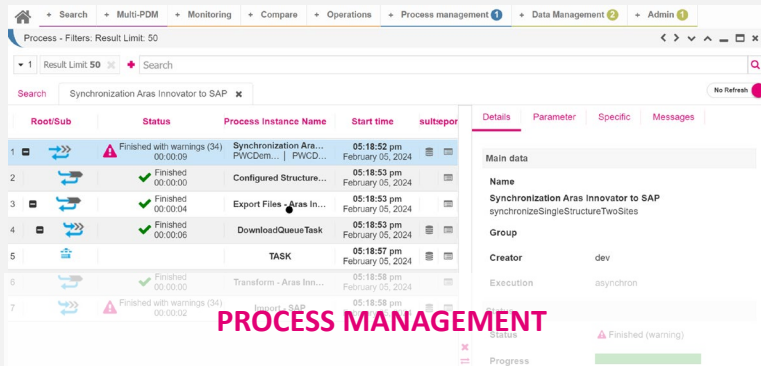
+ Search + Multi-PDM + Monitoring + Compare + Operations + Process management 1 + Data Management 2 + Admin 1

Process - Filters: Result Limit: 50

1 Result Limit 50 Search

Search Synchronization Aras Innovator to SAP

No Refresh

| Root/Sub | Status | Process Instance Name | Start time | sultsepor |
|---|---|---|---|---|
| 1 | Finished with warnings (34) 00:00:09 | Synchronization Aras... PWCDem... \| PWCD... | 05:18:52 pm February 05, 2024 | |
| 2 | Finished 00:00:00 | Configured Structure... | 05:18:53 pm February 05, 2024 | |
| 3 | Finished 00:00:04 | Export Files - Aras In... | 05:18:53 pm February 05, 2024 | |
| 4 | Finished 00:00:06 | DownloadQueueTask | 05:18:53 pm February 05, 2024 | |
| 5 | | TASK | 05:18:57 pm February 05, 2024 | |
| 6 | Finished 00:00:00 | Transform - Aras Inno... | 05:18:58 pm February 05, 2024 | |
| 7 | Finished with warnings (34) 00:00:02 | Import - SAP | 05:18:58 pm February 05, 2024 | |

Details Parameter Specific Messages

Main data

Name
Synchronization Aras Innovator to SAP
synchronizeSingleStructureTwoSites

Group

Creator dev

Execution asynchron

Status Finished (warning)

Progress

PROCESS MANAGEMENT